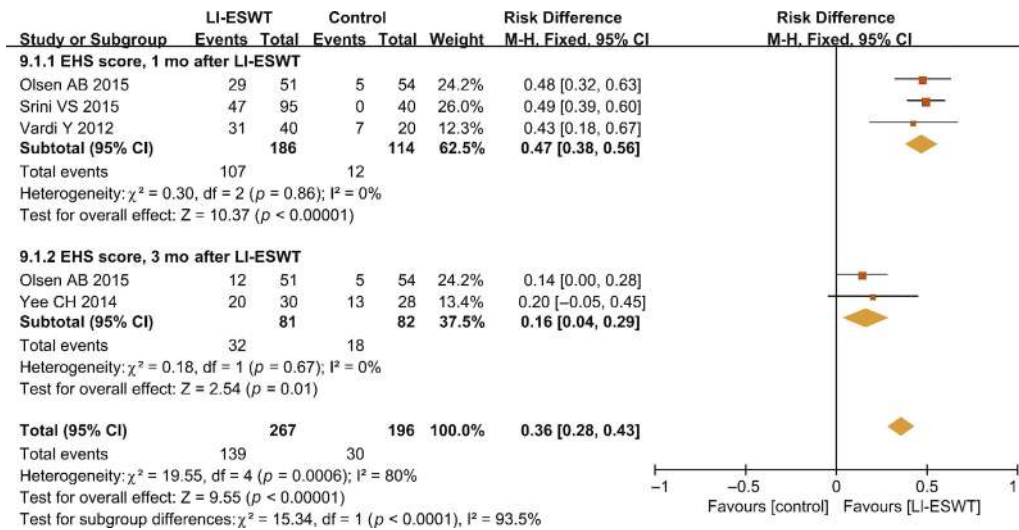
| Study or Subgroup | LI-ESWT Events | LI-ESWT Total | Control Events | Control Total | Weight | Risk Difference M-H, Fixed, 95% CI |
|---|---|---|---|---|---|---|
| **9.1.1 EHS score, 1 mo after LI-ESWT** | | | | | | |
| Olsen AB 2015 | 29 | 51 | 5 | 54 | 24.2% | 0.48 [0.32, 0.63] |
| Srini VS 2015 | 47 | 95 | 0 | 40 | 26.0% | 0.49 [0.39, 0.60] |
| Vardi Y 2012 | 31 | 40 | 7 | 20 | 12.3% | 0.43 [0.18, 0.67] |
| **Subtotal (95% CI)** | | **186** | | **114** | **62.5%** | **0.47 [0.38, 0.56]** |
| Total events | 107 | | 12 | | | |

Heterogeneity: $\chi^2$ = 0.30, df = 2 ($p$ = 0.86); I² = 0%
Test for overall effect: Z = 10.37 ($p$ < 0.00001)

| Study or Subgroup | LI-ESWT Events | LI-ESWT Total | Control Events | Control Total | Weight | Risk Difference M-H, Fixed, 95% CI |
|---|---|---|---|---|---|---|
| **9.1.2 EHS score, 3 mo after LI-ESWT** | | | | | | |
| Olsen AB 2015 | 12 | 51 | 5 | 54 | 24.2% | 0.14 [0.00, 0.28] |
| Yee CH 2014 | 20 | 30 | 13 | 28 | 13.4% | 0.20 [−0.05, 0.45] |
| **Subtotal (95% CI)** | | **81** | | **82** | **37.5%** | **0.16 [0.04, 0.29]** |
| Total events | 32 | | 18 | | | |

Heterogeneity: $\chi^2$ = 0.18, df = 1 ($p$ = 0.67); I² = 0%
Test for overall effect: Z = 2.54 ($p$ = 0.01)

| | | | | | | |
|---|---|---|---|---|---|---|
| **Total (95% CI)** | | **267** | | **196** | **100.0%** | **0.36 [0.28, 0.43]** |
| Total events | 139 | | 30 | | | |

Heterogeneity: $\chi^2$ = 19.55, df = 4 ($p$ = 0.0006); I² = 80%
Test for overall effect: Z = 9.55 ($p$ < 0.00001)
Test for subgroup differences: $\chi^2$ = 15.34, df = 1 ($p$ < 0.0001), I² = 93.5%

Risk Difference
M-H, Fixed, 95% CI
−1 −0.5 0 0.5 1
Favours [control] Favours [LI-ESWT]